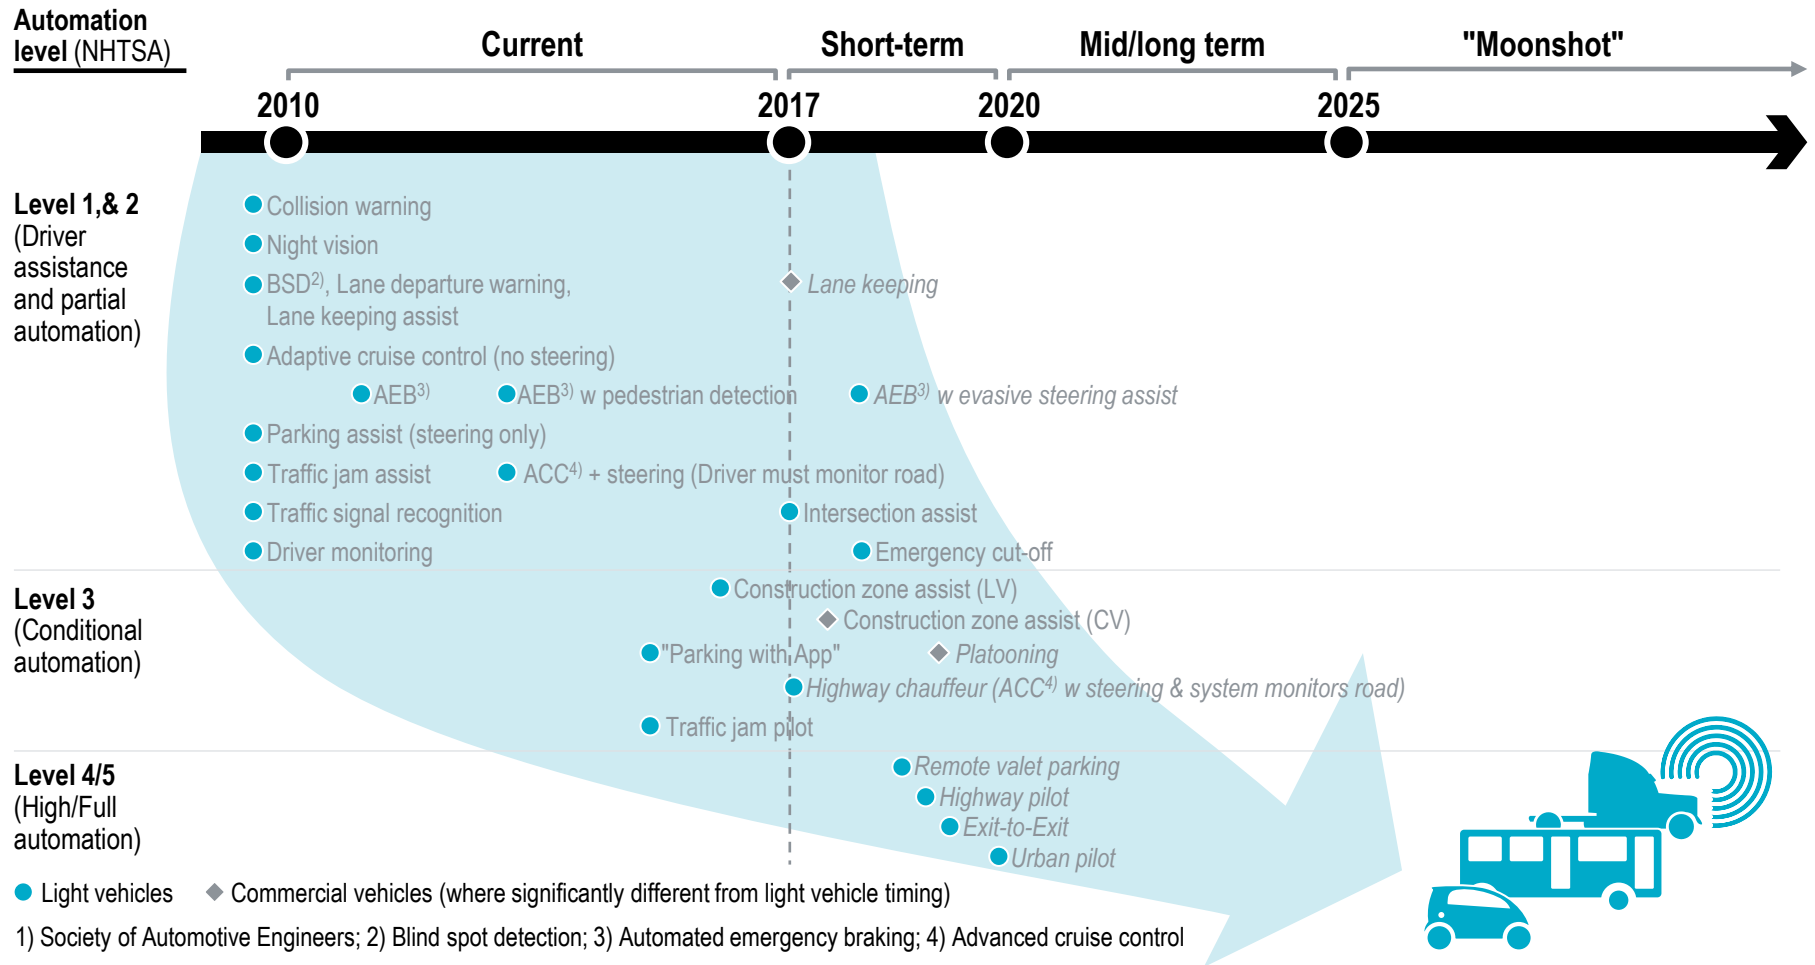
Automation level (NHTSA)

Current | Short-term | Mid/long term | "Moonshot"

2010 | 2017 | 2020 | 2025

Level 1,& 2 (Driver assistance and partial automation)

Collision warning

Night vision

BSD$^{2)}$, Lane departure warning, Lane keeping assist

Lane keeping

Adaptive cruise control (no steering)

AEB$^{3)}$

AEB$^{3)}$ w pedestrian detection

AEB$^{3)}$ w evasive steering assist

Parking assist (steering only)

Traffic jam assist

ACC$^{4)}$ + steering (Driver must monitor road)

Traffic signal recognition

Intersection assist

Driver monitoring

Emergency cut-off

Level 3 (Conditional automation)

Construction zone assist (LV)

Construction zone assist (CV)

"Parking with App"

Platooning

Highway chauffeur (ACC$^{4)}$ w steering & system monitors road)

Traffic jam pilot

Level 4/5 (High/Full automation)

Remote valet parking

Highway pilot

Exit-to-Exit

Urban pilot

Light vehicles

Commercial vehicles (where significantly different from light vehicle timing)

1) Society of Automotive Engineers; 2) Blind spot detection; 3) Automated emergency braking; 4) Advanced cruise control